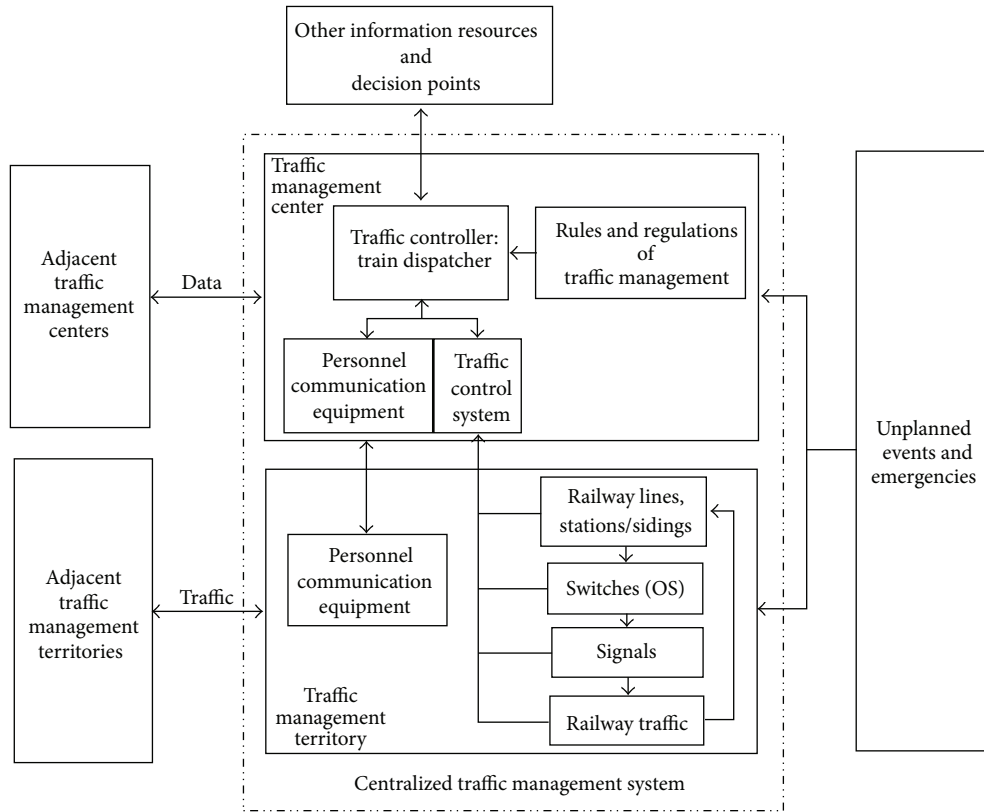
Other information resources and decision points

Traffic management center

Traffic controller: train dispatcher

Rules and regulations of traffic management

Adjacent traffic management centers

Data

Personnel communication equipment

Traffic control system

Unplanned events and emergencies

Railway lines, stations/sidings

Switches (OS)

Signals

Railway traffic

Personnel communication equipment

Adjacent traffic management territories

Traffic

Traffic management territory

Centralized traffic management system